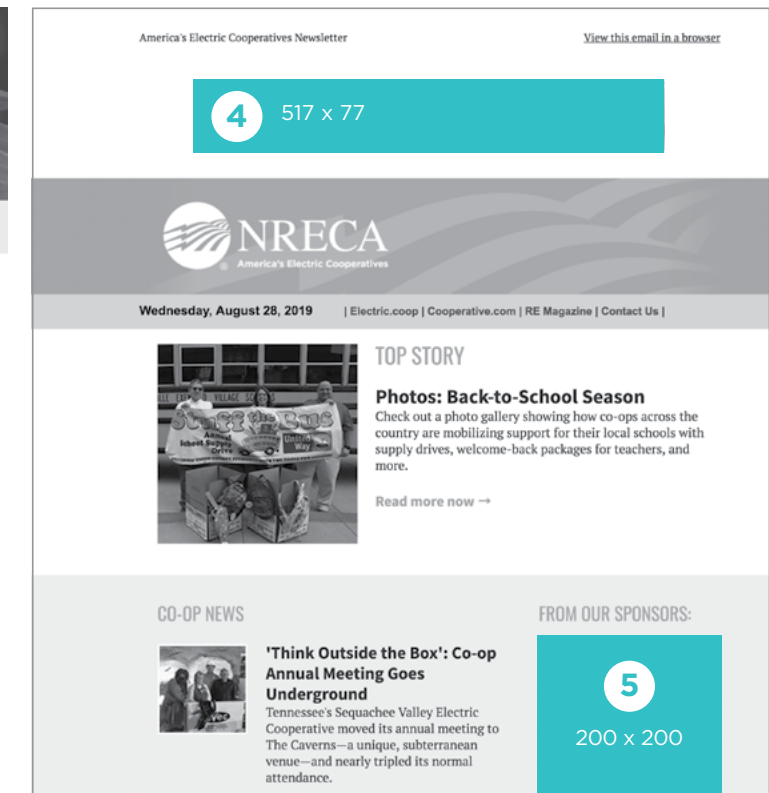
America's Electric Cooperatives Newsletter

View this email in a browser

4 517 x 77

NRECA
America's Electric Cooperatives

Wednesday, August 28, 2019

| Electric.coop | Cooperative.com | RE Magazine | Contact Us |

Stuff the Bus
Annual School Supply Drive
United Way

TOP STORY

Photos: Back-to-School Season

Check out a photo gallery showing how co-ops across the country are mobilizing support for their local schools with supply drives, welcome-back packages for teachers, and more.

Read more now →

CO-OP NEWS

'Think Outside the Box': Co-op Annual Meeting Goes Underground

Tennessee's Sequachee Valley Electric Cooperative moved its annual meeting to The Caverns—a unique, subterranean venue—and nearly tripled its normal attendance.

FROM OUR SPONSORS:

5 200 x 200